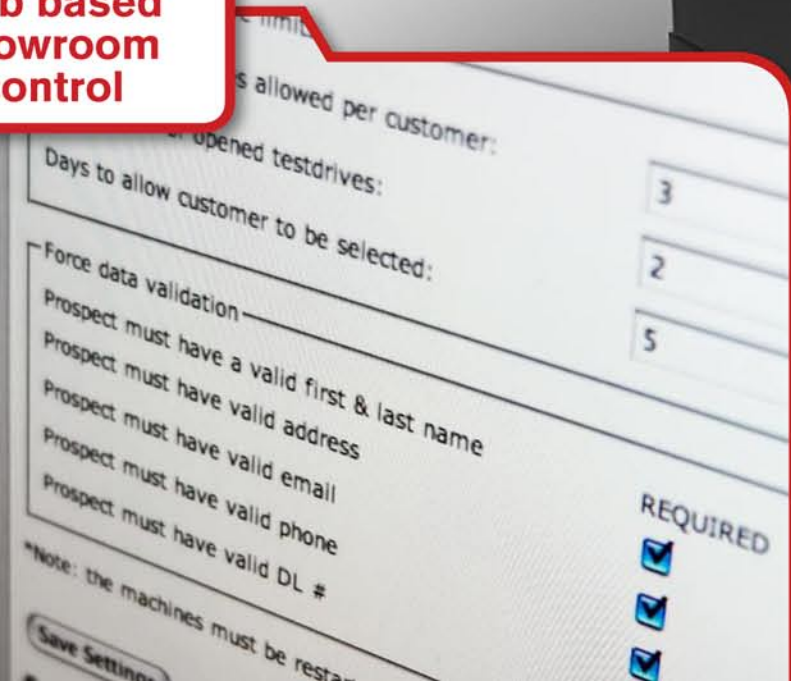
b based
owroom
ontrol

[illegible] limit

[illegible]s allowed per customer:

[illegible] opened testdrives:

Days to allow customer to be selected:

3

2

5

Force data validation

Prospect must have a valid first & last name

Prospect must have valid address

Prospect must have valid email

Prospect must have valid phone

Prospect must have valid DL #

REQUIRED

*Note: the machines must be resta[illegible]

Save Setting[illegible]